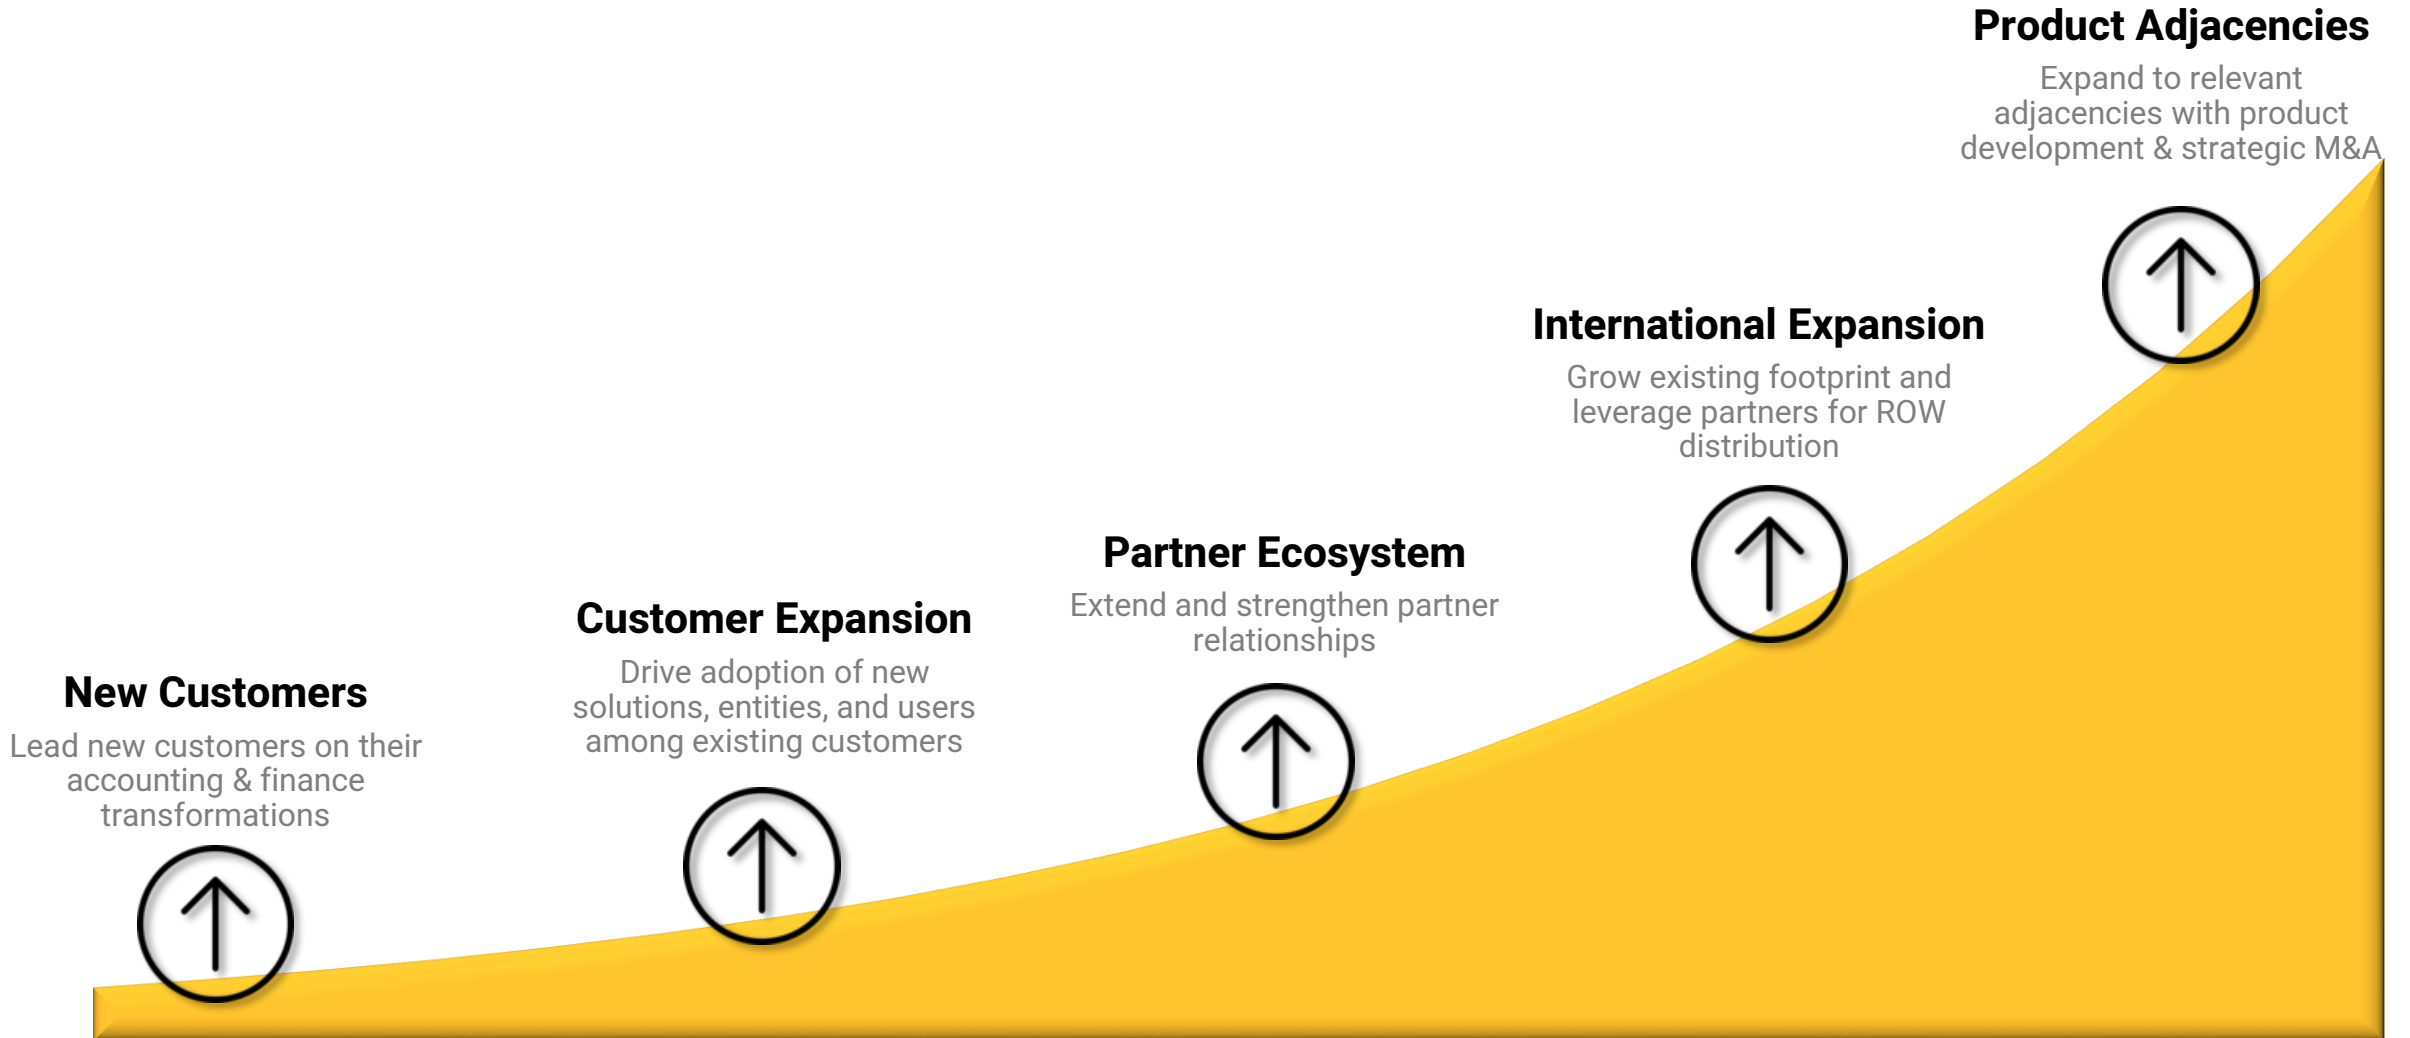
New Customers

Lead new customers on their accounting & finance transformations

Customer Expansion

Drive adoption of new solutions, entities, and users among existing customers

Partner Ecosystem

Extend and strengthen partner relationships

International Expansion

Grow existing footprint and leverage partners for ROW distribution

Product Adjacencies

Expand to relevant adjacencies with product development & strategic M&A